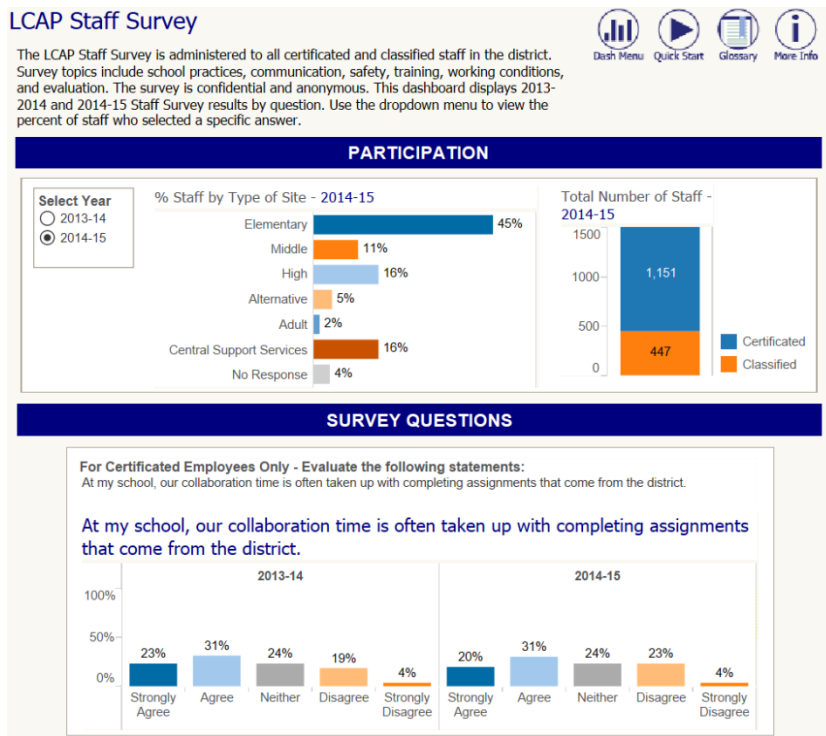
LCAP Staff Survey

Dash Menu Quick Start Glossary More Info

The LCAP Staff Survey is administered to all certificated and classified staff in the district. Survey topics include school practices, communication, safety, training, working conditions, and evaluation. The survey is confidential and anonymous. This dashboard displays 2013-2014 and 2014-15 Staff Survey results by question. Use the dropdown menu to view the percent of staff who selected a specific answer.

PARTICIPATION

Select Year
2013-14
2014-15

% Staff by Type of Site - 2014-15

| Site | % |
|---|---|
| Elementary | 45% |
| Middle | 11% |
| High | 16% |
| Alternative | 5% |
| Adult | 2% |
| Central Support Services | 16% |
| No Response | 4% |

Total Number of Staff - 2014-15

1500
1000
500
0

1,151
447

Certificated
Classified

SURVEY QUESTIONS

For Certificated Employees Only - Evaluate the following statements:
At my school, our collaboration time is often taken up with completing assignments that come from the district.

At my school, our collaboration time is often taken up with completing assignments that come from the district.

100%
50%
0%

| | 2013-14 | 2014-15 |
|---|---|---|
| Strongly Agree | 23% | 20% |
| Agree | 31% | 31% |
| Neither | 24% | 24% |
| Disagree | 19% | 23% |
| Strongly Disagree | 4% | 4% |